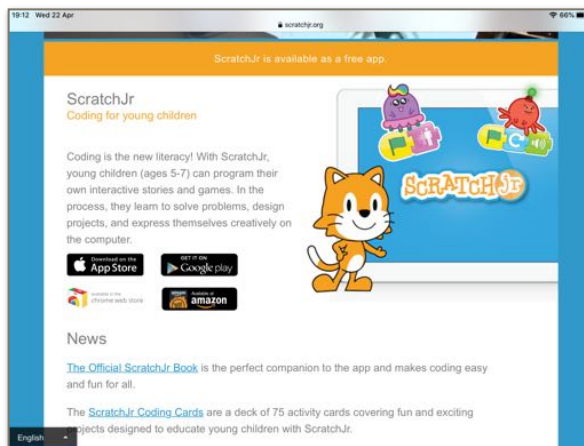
19:12 Wed 22 Apr
scratchjr.org
66%

ScratchJr is available as a free app.

ScratchJr
Coding for young children

Coding is the new literacy! With ScratchJr, young children (ages 5-7) can program their own interactive stories and games. In the process, they learn to solve problems, design projects, and express themselves creatively on the computer.

Download on the App Store
GET IT ON Google play
available in the chrome web store
Available at amazon

SCRATCHJR

News

The Official ScratchJr Book is the perfect companion to the app and makes coding easy and fun for all.

The ScratchJr Coding Cards are a deck of 75 activity cards covering fun and exciting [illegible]ojects designed to educate young children with ScratchJr.

English